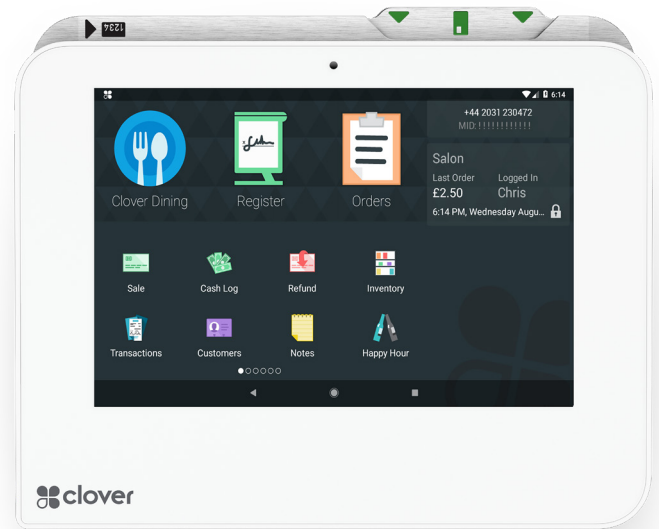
1234

6:14

Clover Dining

Register

Orders

+44 2031 230472
MID: !!!!!!!!!!!!!

Salon
Last Order
£2.50
Logged In
Chris
6:14 PM, Wednesday Augu...

Sale
Cash Log
Refund
Inventory
Transactions
Customers
Notes
Happy Hour

clover